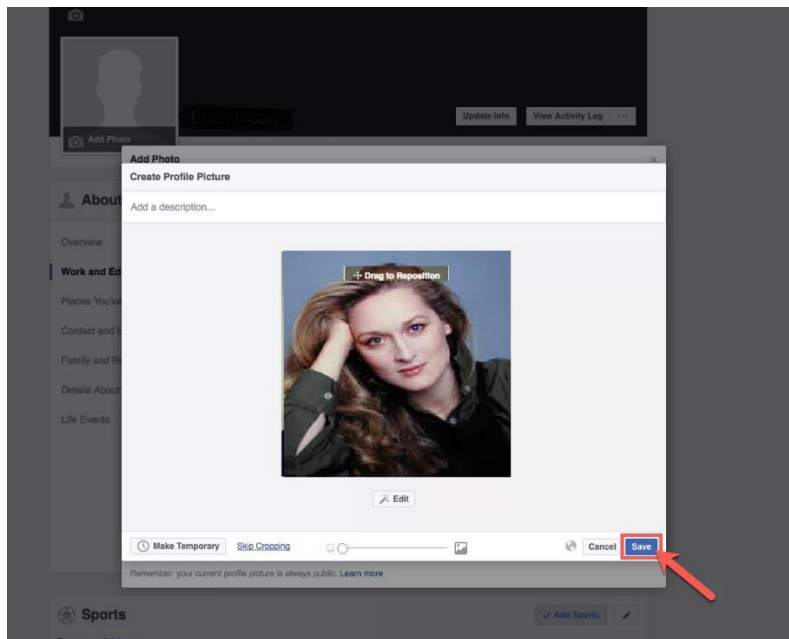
Add Photo

Update Info

View Activity Log

···

Add Photo

Create Profile Picture

Add a description...

About

Overview

Work and Ed

Places You've

Contact and B

Family and Re

Details About

Life Events

Drag to Reposition

Edit

Make Temporary

Skip Cropping

Cancel

Save

Remember: your current profile picture is always public. Learn more

Sports

Add Sports